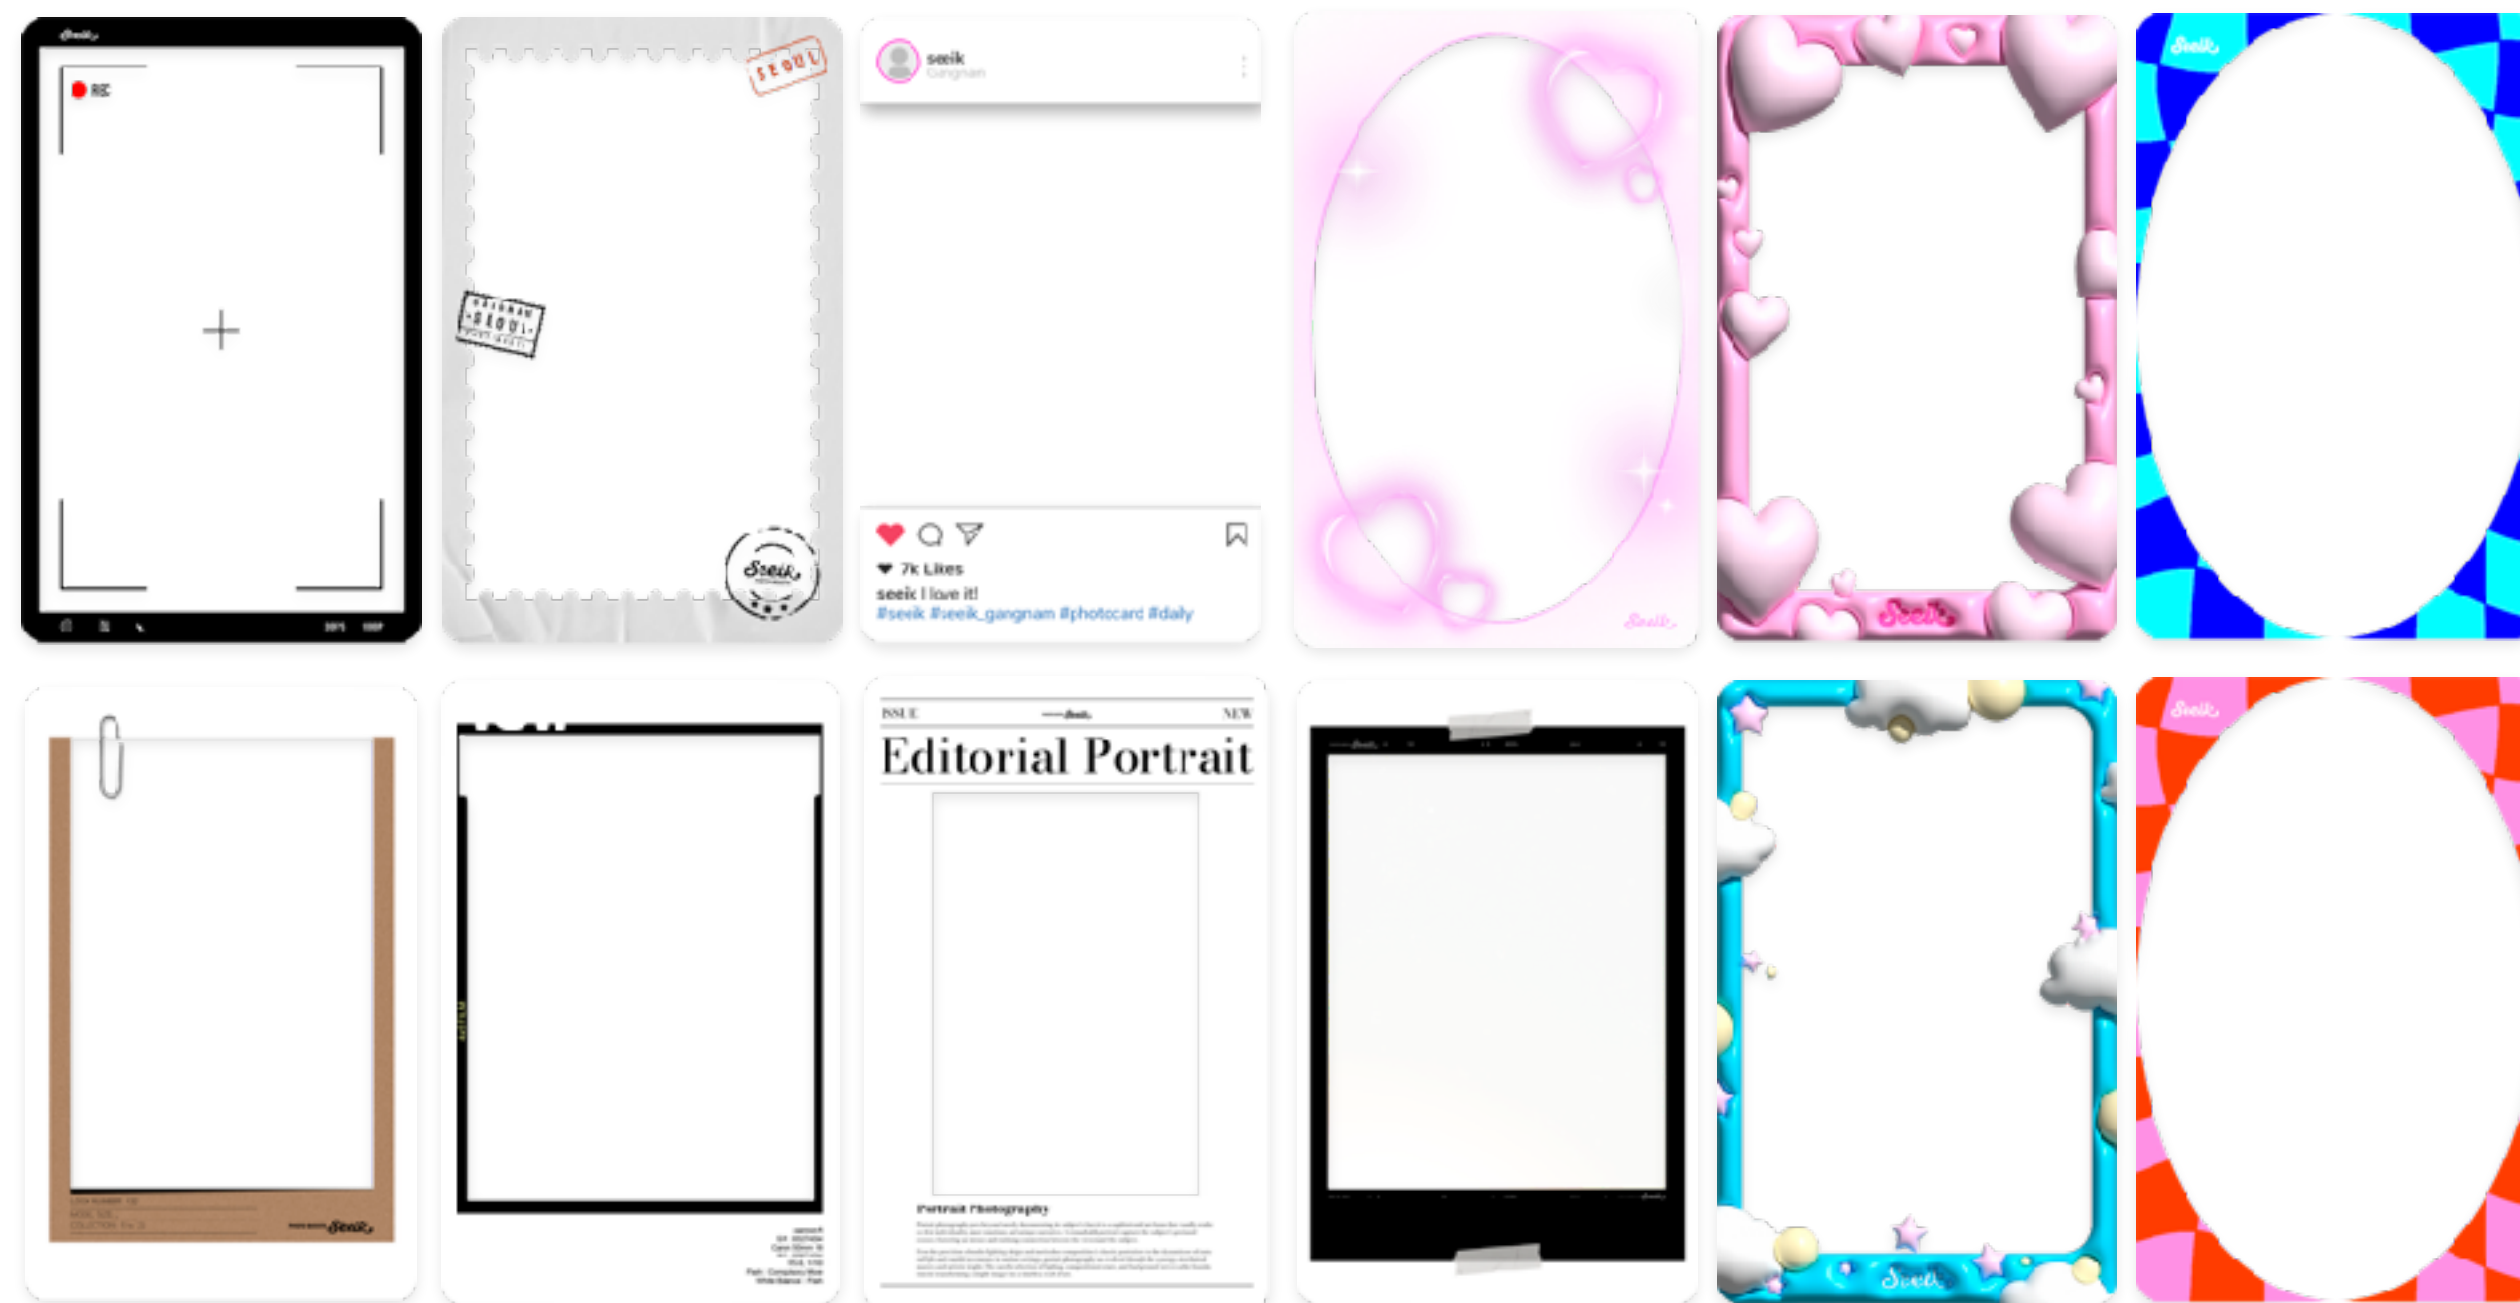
Seeik

REC

SEOUL

SEOUL

Seeik

seeik
Gangnam

7k Likes
seeik I love it!
#seeik #seeik_gangnam #photocard #daily

Seeik

Seeik

Seeik

Seeik

ISSUE — Seeik — NEW
Editorial Portrait

Portrait Photography

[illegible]

Seeik

Seeik